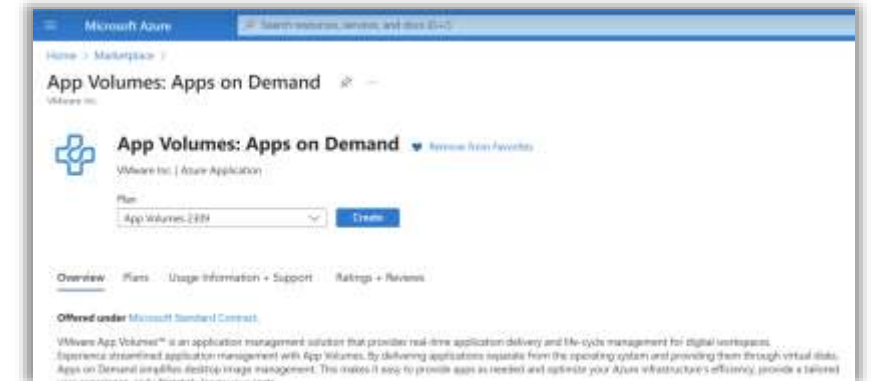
Microsoft Azure

Search resources, services, and docs (G+/)

Home > Marketplace >

App Volumes: Apps on Demand

VMware Inc.

App Volumes: Apps on Demand

Remove from Favorites

VMware Inc. | Azure Application

Plan

App Volumes 2309

Create

Overview Plans Usage Information + Support Ratings + Reviews

Offered under Microsoft Standard Contract

VMware App Volumes™ is an application management solution that provides real-time application delivery and life-cycle management for digital workspaces. Experience streamlined application management with App Volumes. By delivering applications separate from the operating system and providing them through virtual disks, Apps on Demand simplifies desktop image management. This makes it easy to provide apps as needed and optimize your Azure infrastructure's efficiency, provide a tailored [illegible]